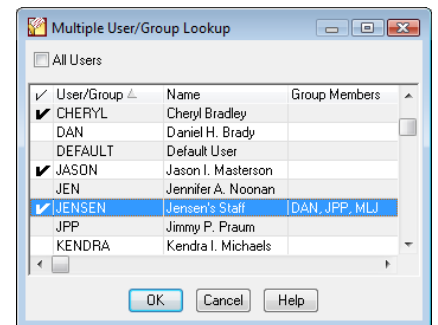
Multiple User/Group Lookup

All Users

| ✓ | User/Group | Name | Group Members |
|---|---|---|---|
| ✓ | CHERYL | Cheryl Bradley | |
| | DAN | Daniel H. Brady | |
| | DEFAULT | Default User | |
| ✓ | JASON | Jason I. Masterson | |
| | JEN | Jennifer A. Noonan | |
| ✓ | JENSEN | Jensen's Staff | DAN, JPP, MLJ |
| | JPP | Jimmy P. Praum | |
| | KENDRA | Kendra I. Michaels | |

OK Cancel Help